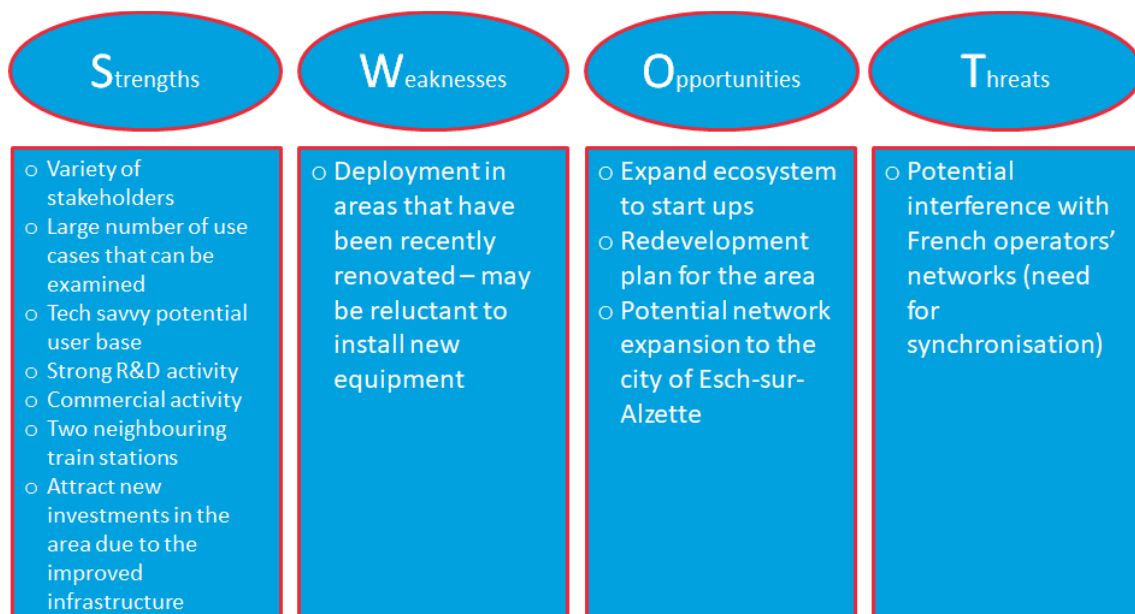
Strengths

Weaknesses

Opportunities

Threats

o Variety of stakeholders
o Large number of use cases that can be examined
o Tech savvy potential user base
o Strong R&D activity
o Commercial activity
o Two neighbouring train stations
o Attract new investments in the area due to the improved infrastructure

o Deployment in areas that have been recently renovated – may be reluctant to install new equipment

o Expand ecosystem to start ups
o Redevelopment plan for the area
o Potential network expansion to the city of Esch-sur-Alzette

o Potential interference with French operators' networks (need for synchronisation)